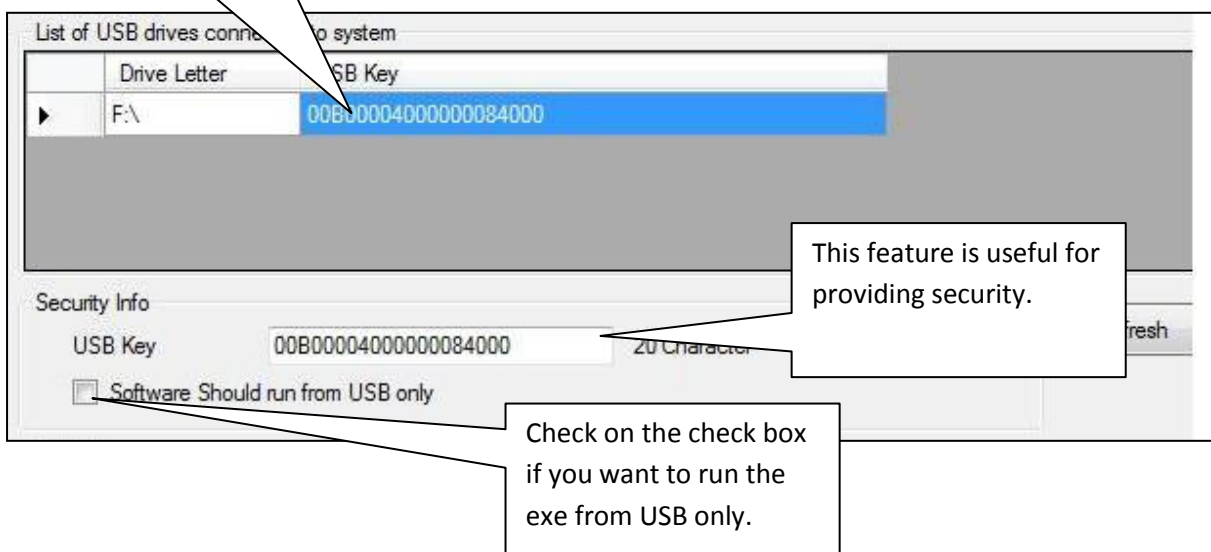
List of USB drives conne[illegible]o system

| | Drive Letter | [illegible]SB Key |
|---|---|---|
| ▶ | F:\ | 00B00004000000084000 |

This feature is useful for providing security.

Security Info

USB Key 00B00004000000084000 20 Character

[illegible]fresh

Software Should run from USB only

Check on the check box if you want to run the exe from USB only.